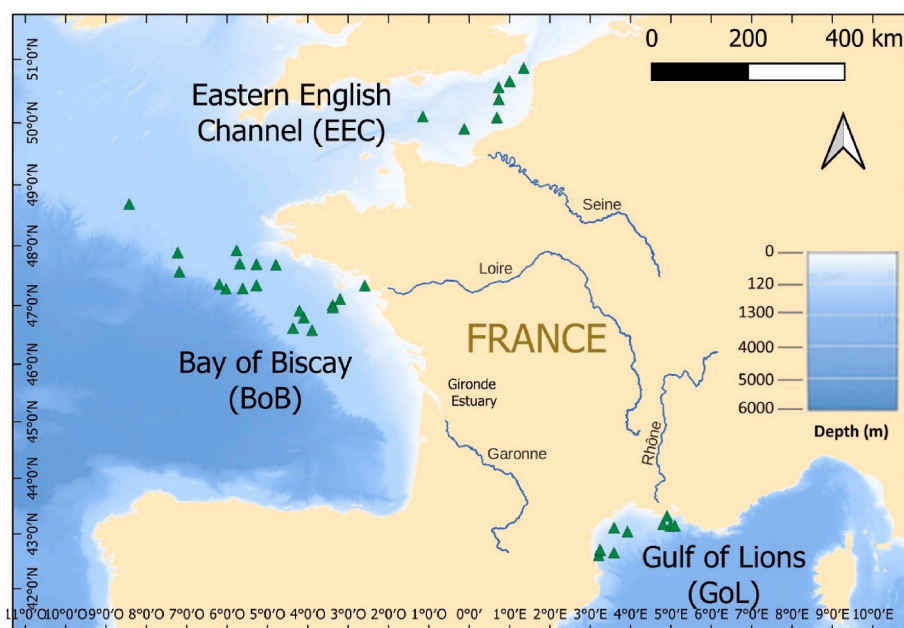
0 200 400 km

51°0'N
50°0'N
49°0'N
48°0'N
47°0'N
46°0'N
45°0'N
44°0'N
43°0'N
42°0'N

Eastern English Channel (EEC)

Seine

Loire

FRANCE

Bay of Biscay (BoB)

Gironde Estuary

Garonne

Rhône

Gulf of Lions (GoL)

0
120
1300
4000
5000
6000
Depth (m)

11°0'O 10°0'O 9°0'O 8°0'O 7°0'O 6°0'O 5°0'O 4°0'O 3°0'O 2°0'O 1°0'O 0°0' 1°0'E 2°0'E 3°0'E 4°0'E 5°0'E 6°0'E 7°0'E 8°0'E 9°0'E 10°0'E